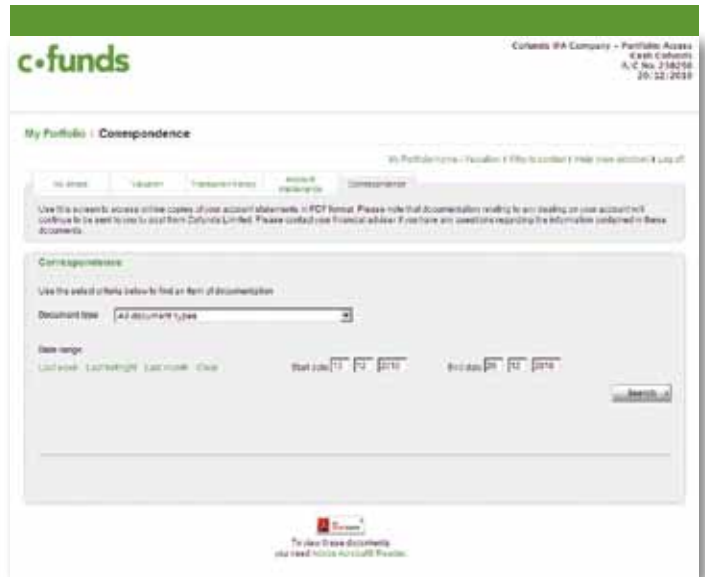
c•funds

Cofunds IFA Company - Portfolio Access
Kash Cohevis
A/C No. 218250
20/12/2010

My Portfolio | Correspondence

My Portfolio home • Valuation • Who to contact • Help view wished • Log off

| My details | Valuation | Transaction history | Account statements | Correspondence |
|---|---|---|---|---|

Use this screen to access online copies of your account statements in PDF format. Please note that documentation relating to any dealing on your account will continue to be sent to you by post from Cofunds Limited. Please contact your financial adviser if you have any questions regarding the information contained in these documents.

Correspondence

Use the select criteria below to find an item of documentation

Document type All document types

Date range
Last week Last fortnight Last month Clear

Start date 13 12 2010

End date 20 12 2010

Search

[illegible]

To view these documents you need Adobe Acrobat® Reader.